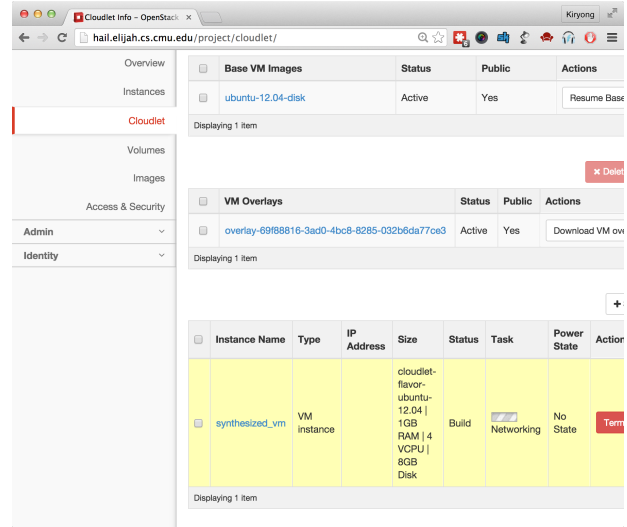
Cloudlet Info – OpenStack ×

Kiryong

hail.elijah.cs.cmu.edu/project/cloudlet/

Overview
Instances
Cloudlet
Volumes
Images
Access & Security
Admin
Identity

| | Base VM Images | Status | Public | Actions |
|---|---|---|---|---|
| | ubuntu-12.04-disk | Active | Yes | Resume Base |

Displaying 1 item

Delet

| | VM Overlays | Status | Public | Actions |
|---|---|---|---|---|
| | overlay-69f88816-3ad0-4bc8-8285-032b6da77ce3 | Active | Yes | Download VM ove |

Displaying 1 item

+

| | Instance Name | Type | IP Address | Size | Status | Task | Power State | Action |
|---|---|---|---|---|---|---|---|---|
| | synthesized_vm | VM instance | | cloudlet-flavor-ubuntu-12.04 \| 1GB RAM \| 4 VCPU \| 8GB Disk | Build | Networking | No State | Term |

Displaying 1 item